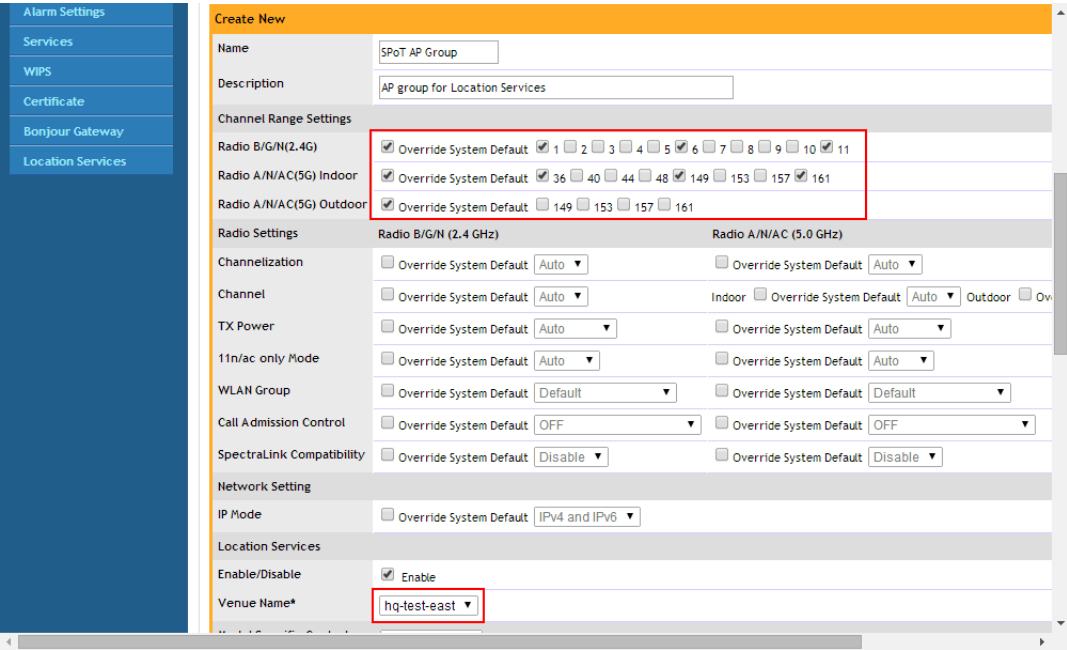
Alarm Settings
Services
WIPS
Certificate
Bonjour Gateway
Location Services

Create New

| | | |
|---|---|---|
| Name | SPoT AP Group | |
| Description | AP group for Location Services | |
| Channel Range Settings | | |
| Radio B/G/N(2.4G) | Override System Default 1 2 3 4 5 6 7 8 9 10 11 | |
| Radio A/N/AC(5G) Indoor | Override System Default 36 40 44 48 149 153 157 161 | |
| Radio A/N/AC(5G) Outdoor | Override System Default 149 153 157 161 | |
| Radio Settings | Radio B/G/N (2.4 GHz) | Radio A/N/AC (5.0 GHz) |
| Channelization | Override System Default Auto | Override System Default Auto |
| Channel | Override System Default Auto | Indoor Override System Default Auto Outdoor Ov |
| TX Power | Override System Default Auto | Override System Default Auto |
| 11n/ac only Mode | Override System Default Auto | Override System Default Auto |
| WLAN Group | Override System Default Default | Override System Default Default |
| Call Admission Control | Override System Default OFF | Override System Default OFF |
| SpectraLink Compatibility | Override System Default Disable | Override System Default Disable |
| Network Setting | | |
| IP Mode | Override System Default IPv4 and IPv6 | |
| Location Services | | |
| Enable/Disable | Enable | |
| Venue Name* | hq-test-east | |